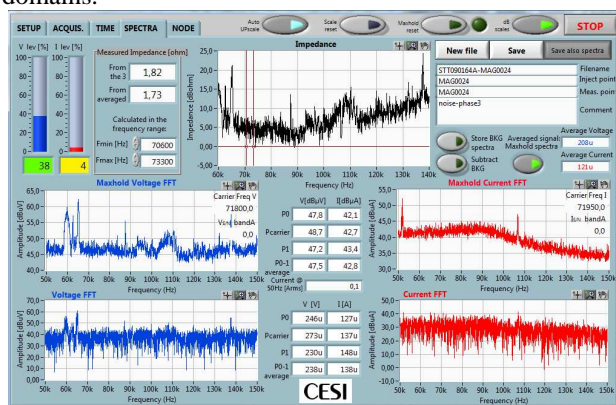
domains.

SETUP ACQUIS. TIME SPECTRA NODE

Auto UPscale

Scale reset

Maxhold reset

dB scales

STOP

V lev [%] I lev [%]

100 80 60 40 20 0

38 4

Measured Impedance [ohm]

From the 3 1,82

From averaged 1,73

Calculated in the frequency range:

Fmin [Hz] 70600

Fmax [Hz] 73300

Impedance

25,0 20,0 15,0 10,0 5,00 0,00 -5,00

Impedance [dBohm]

60k 70k 80k 90k 100k 110k 120k 130k 140k

Frequency (Hz)

New file

Save

Save also spectra

STT090164A-MAG0024 Filename

MAG0024 Inject point

MAG0024 Meas. point

noise-phase3 Comment

Store BKG spectra

Subtract BKG

Averaged signal: Maxhold spectra

Average Voltage 208u

Average Current 121u

Maxhold Voltage FFT

65,0 60,0 55,0 50,0 45,0 40,0

Amplitude [dBuV]

50k 60k 70k 80k 90k 100k 110k 120k 130k 140k 150k

Frequency (Hz)

Carrier Freq V 71800,0

Vuse bandA

| | V[dBuV] | I[dBuA] |
|---|---|---|
| P0 | 47,8 | 42,1 |
| Pcarrier | 48,7 | 42,7 |
| P1 | 47,2 | 43,4 |
| P0-1 average | 47,5 | 42,8 |

Current @ 50Hz [Arms] 0,1

Maxhold Current FFT

50,0 45,0 40,0 35,0

Amplitude [dBuA]

50k 60k 70k 80k 90k 100k 110k 120k 130k 140k 150k

Frequency (Hz)

Carrier Freq I 71950,0

Iuse bandA 0,0

Voltage FFT

70,0 60,0 50,0 40,0 30,0 20,0 10,0 0,00

Amplitude [dBuV]

50k 60k 70k 80k 90k 100k 110k 120k 130k 140k 150k

Frequency (Hz)

| | V [V] | I [A] |
|---|---|---|
| P0 | 246u | 127u |
| Pcarrier | 273u | 137u |
| P1 | 230u | 148u |
| P0-1 average | 238u | 138u |

CESI

Current FFT

50,0 40,0 30,0 20,0 10,0 0,00 -10,0

Amplitude [dBuA]

50k 60k 70k 80k 90k 100k 110k 120k 130k 140k 150k

Frequency (Hz)